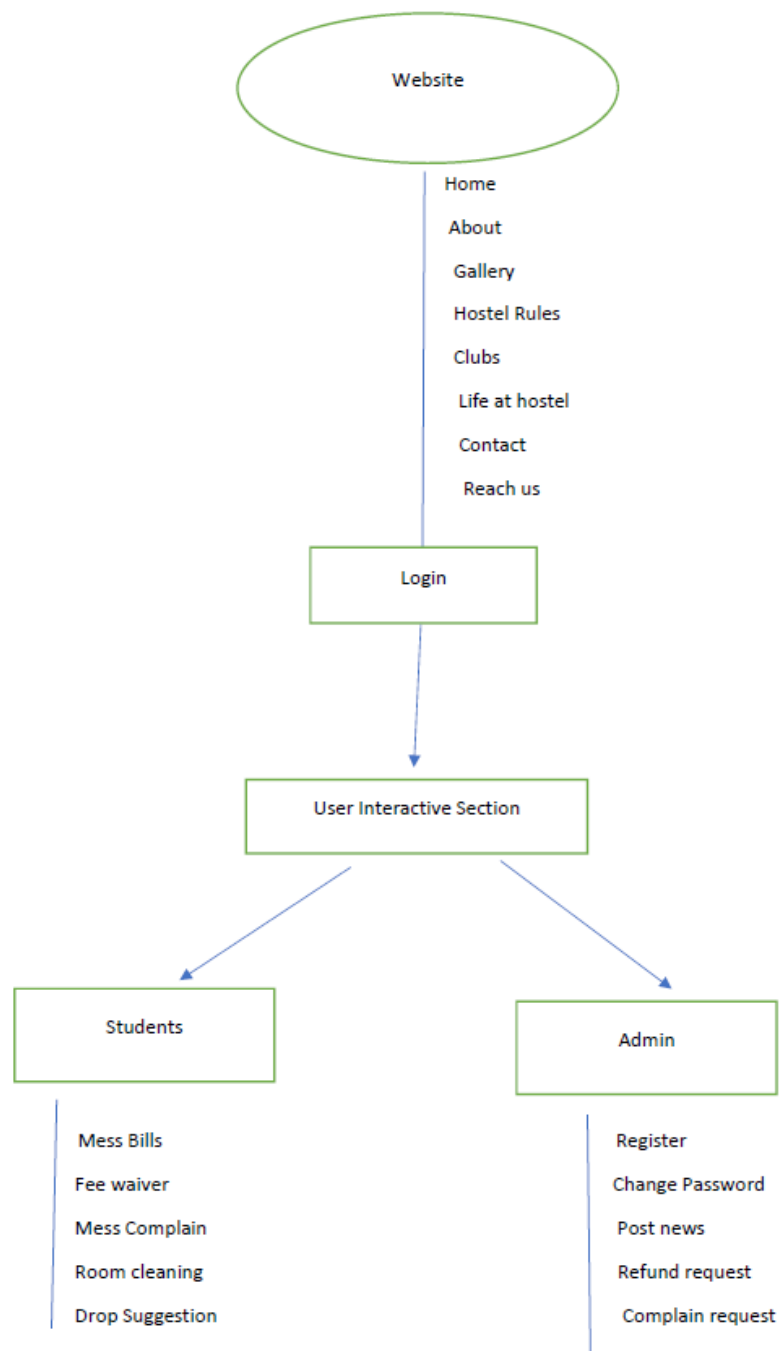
Website

Home
About
Gallery
Hostel Rules
Clubs
Life at hostel
Contact
Reach us

Login

User Interactive Section

Students

Mess Bills
Fee waiver
Mess Complain
Room cleaning
Drop Suggestion

Admin

Register
Change Password
Post news
Refund request
Complain request